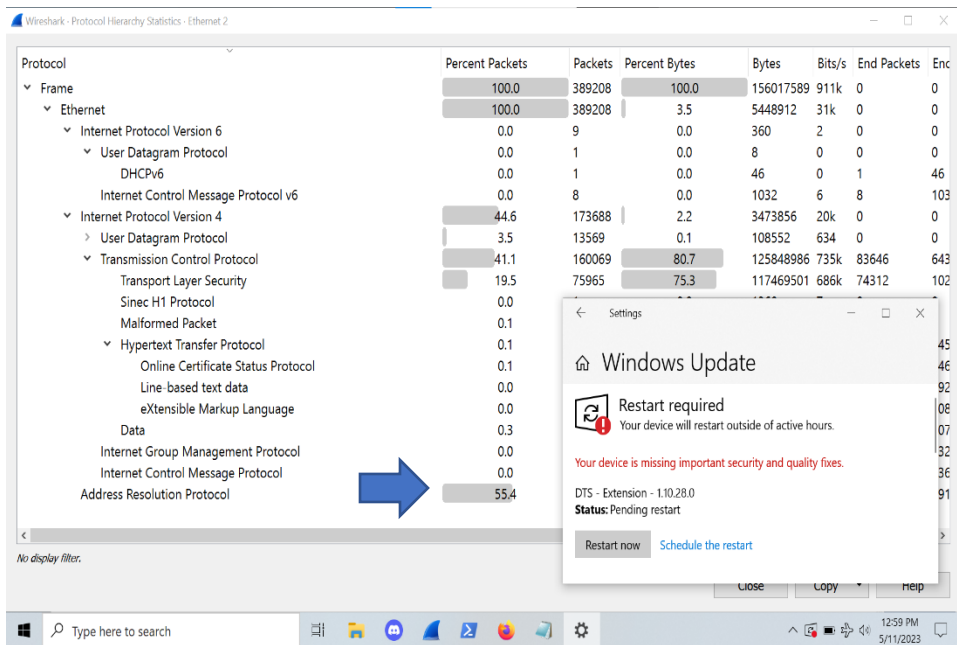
Wireshark · Protocol Hierarchy Statistics · Ethernet 2

| Protocol | Percent Packets | Packets | Percent Bytes | Bytes | Bits/s | End Packets | End |
|---|---|---|---|---|---|---|---|
| Frame | 100.0 | 389208 | 100.0 | 156017589 | 911k | 0 | 0 |
| Ethernet | 100.0 | 389208 | 3.5 | 5448912 | 31k | 0 | 0 |
| Internet Protocol Version 6 | 0.0 | 9 | 0.0 | 360 | 2 | 0 | 0 |
| User Datagram Protocol | 0.0 | 1 | 0.0 | 8 | 0 | 0 | 0 |
| DHCPv6 | 0.0 | 1 | 0.0 | 46 | 0 | 1 | 46 |
| Internet Control Message Protocol v6 | 0.0 | 8 | 0.0 | 1032 | 6 | 8 | 103 |
| Internet Protocol Version 4 | 44.6 | 173688 | 2.2 | 3473856 | 20k | 0 | 0 |
| User Datagram Protocol | 3.5 | 13569 | 0.1 | 108552 | 634 | 0 | 0 |
| Transmission Control Protocol | 41.1 | 160069 | 80.7 | 125848986 | 735k | 83646 | 643 |
| Transport Layer Security | 19.5 | 75965 | 75.3 | 117469501 | 686k | 74312 | 102 |
| Sinec H1 Protocol | 0.0 | | | | | | |
| Malformed Packet | 0.1 | | | | | | |
| Hypertext Transfer Protocol | 0.1 | | | | | | 45 |
| Online Certificate Status Protocol | 0.1 | | | | | | 46 |
| Line-based text data | 0.0 | | | | | | 92 |
| eXtensible Markup Language | 0.0 | | | | | | 08 |
| Data | 0.3 | | | | | | 07 |
| Internet Group Management Protocol | 0.0 | | | | | | 32 |
| Internet Control Message Protocol | 0.0 | | | | | | 36 |
| Address Resolution Protocol | 55.4 | | | | | | 91 |

No display filter.

Close Copy Help

Settings

Windows Update

Restart required
Your device will restart outside of active hours.

Your device is missing important security and quality fixes.

DTS - Extension - 1.10.28.0
Status: Pending restart

Restart now Schedule the restart

Type here to search

12:59 PM
5/11/2023